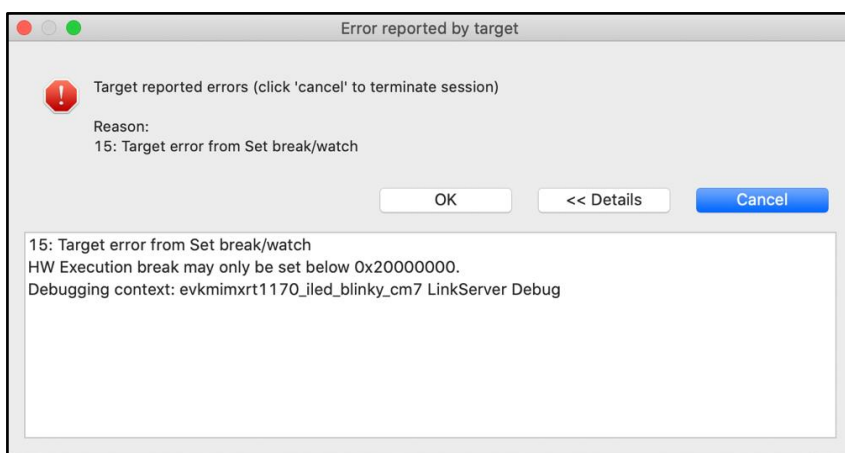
Error reported by target

Target reported errors (click 'cancel' to terminate session)

Reason:
15: Target error from Set break/watch

OK

<< Details

Cancel

15: Target error from Set break/watch
HW Execution break may only be set below 0x20000000.
Debugging context: evkmimxrt1170_iled_blinky_cm7 LinkServer Debug